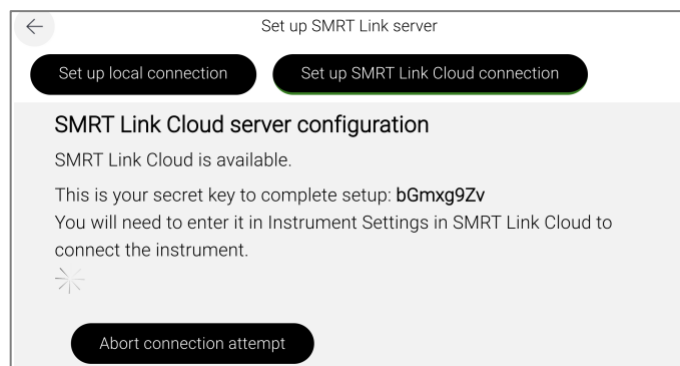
Set up SMRT Link server

Set up local connection

Set up SMRT Link Cloud connection

SMRT Link Cloud server configuration

SMRT Link Cloud is available.

This is your secret key to complete setup: bGmxg9Zv
You will need to enter it in Instrument Settings in SMRT Link Cloud to connect the instrument.

Abort connection attempt